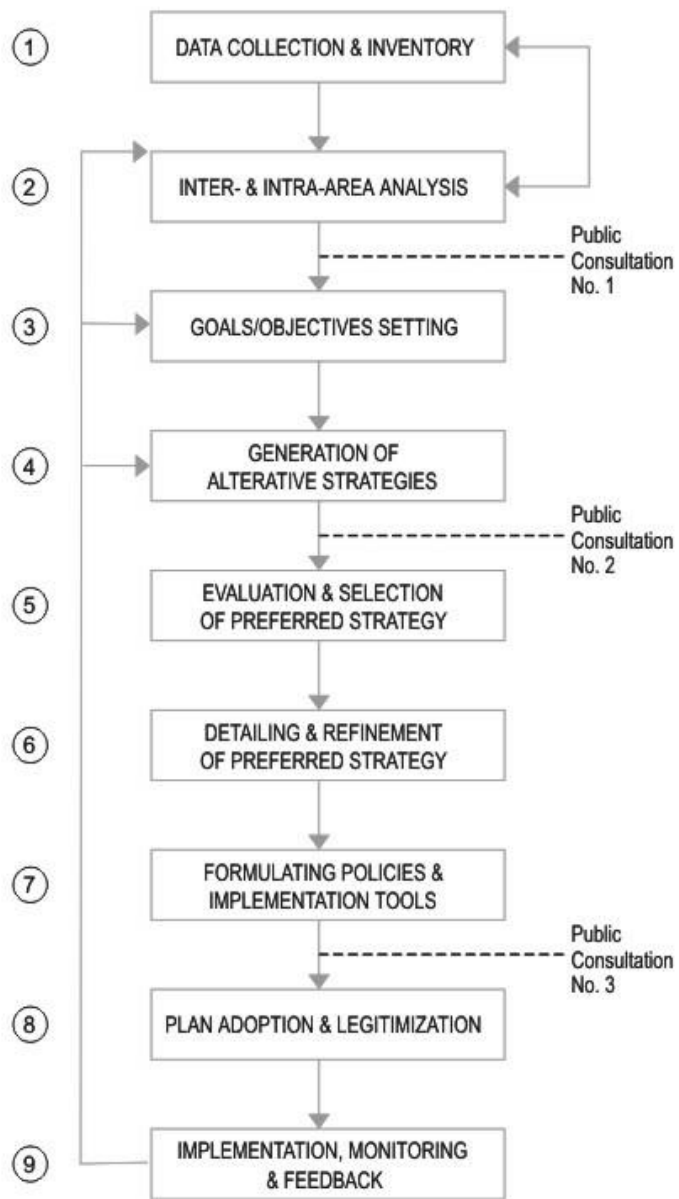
1
DATA COLLECTION & INVENTORY

2
INTER- & INTRA-AREA ANALYSIS

Public Consultation No. 1

3
GOALS/OBJECTIVES SETTING

4
GENERATION OF ALTERATIVE STRATEGIES

Public Consultation No. 2

5
EVALUATION & SELECTION OF PREFERRED STRATEGY

6
DETAILING & REFINEMENT OF PREFERRED STRATEGY

7
FORMULATING POLICIES & IMPLEMENTATION TOOLS

Public Consultation No. 3

8
PLAN ADOPTION & LEGITIMIZATION

9
IMPLEMENTATION, MONITORING & FEEDBACK